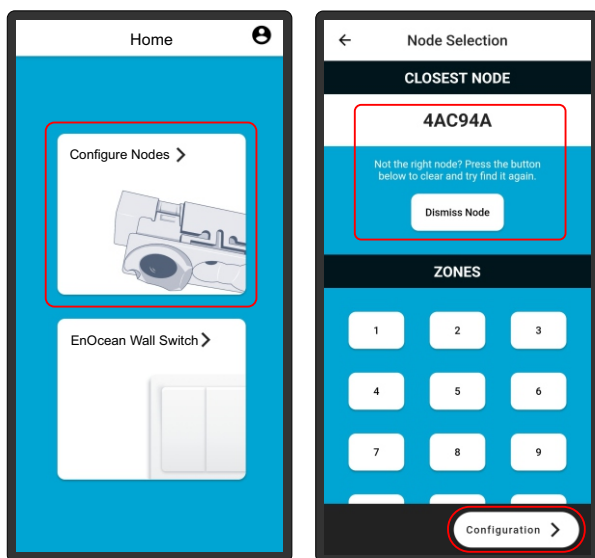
Home

Configure Nodes

EnOcean Wall Switch

Node Selection

CLOSEST NODE

4AC94A

Not the right node? Press the button below to clear and try find it again.

Dismiss Node

ZONES

| 1 | 2 | 3 |
|---|---|---|
| 4 | 5 | 6 |
| 7 | 8 | 9 |

Configuration